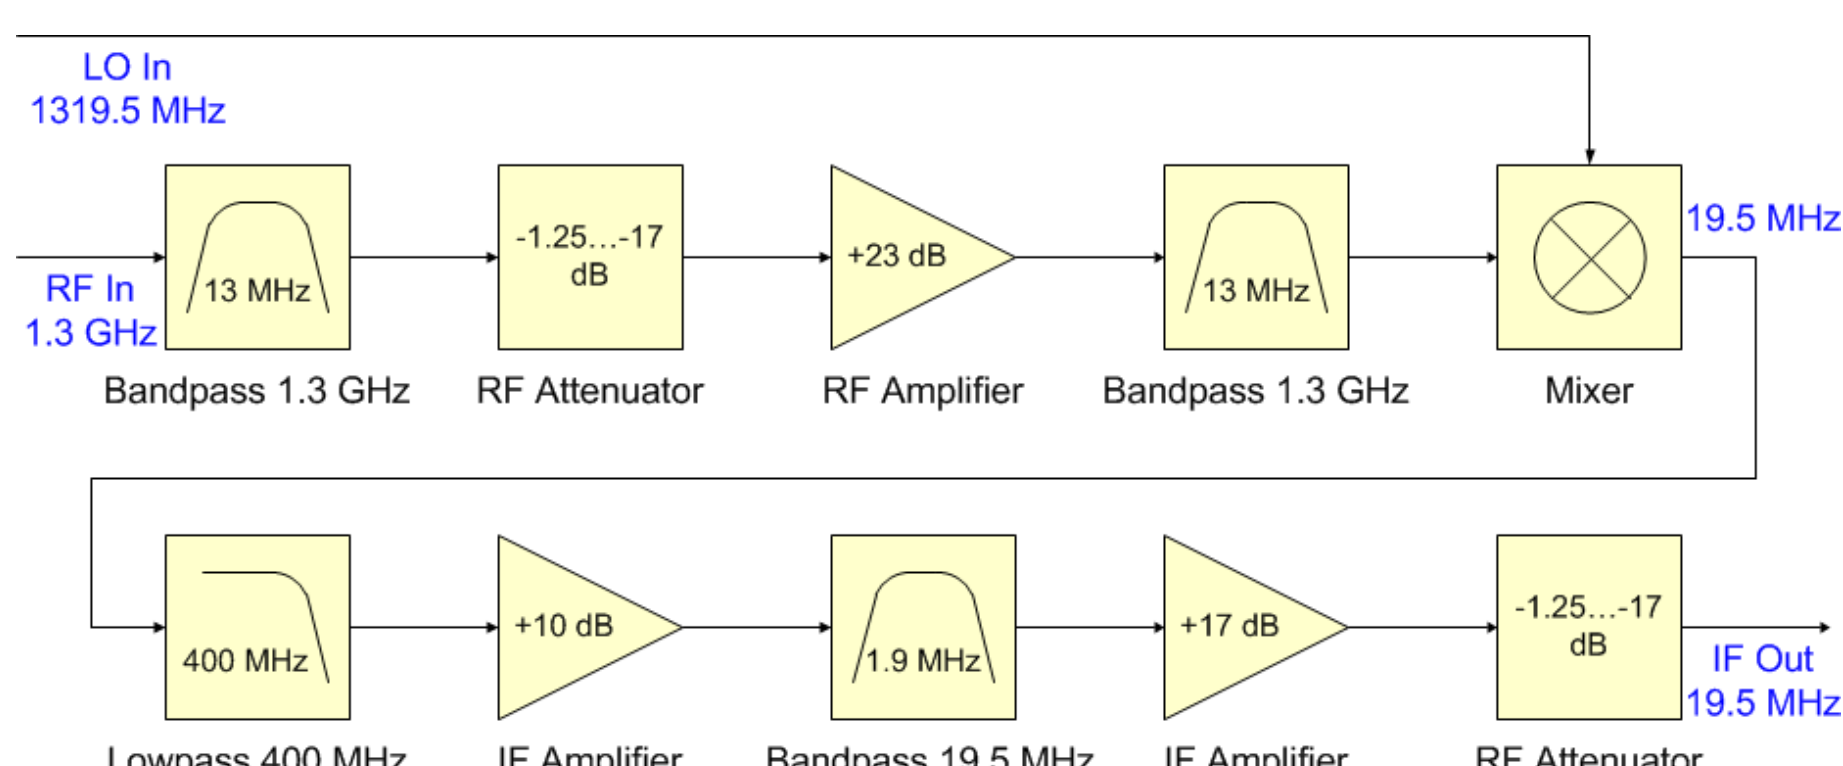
LO In
1319.5 MHz

RF In
1.3 GHz

13 MHz
Bandpass 1.3 GHz

-1.25…-17 dB
RF Attenuator

+23 dB
RF Amplifier

13 MHz
Bandpass 1.3 GHz

Mixer

19.5 MHz

400 MHz
Lowpass 400 MHz

+10 dB
IF Amplifier

1.9 MHz
Bandpass 19.5 MHz

+17 dB
IF Amplifier

-1.25…-17 dB
RF Attenuator

IF Out
19.5 MHz